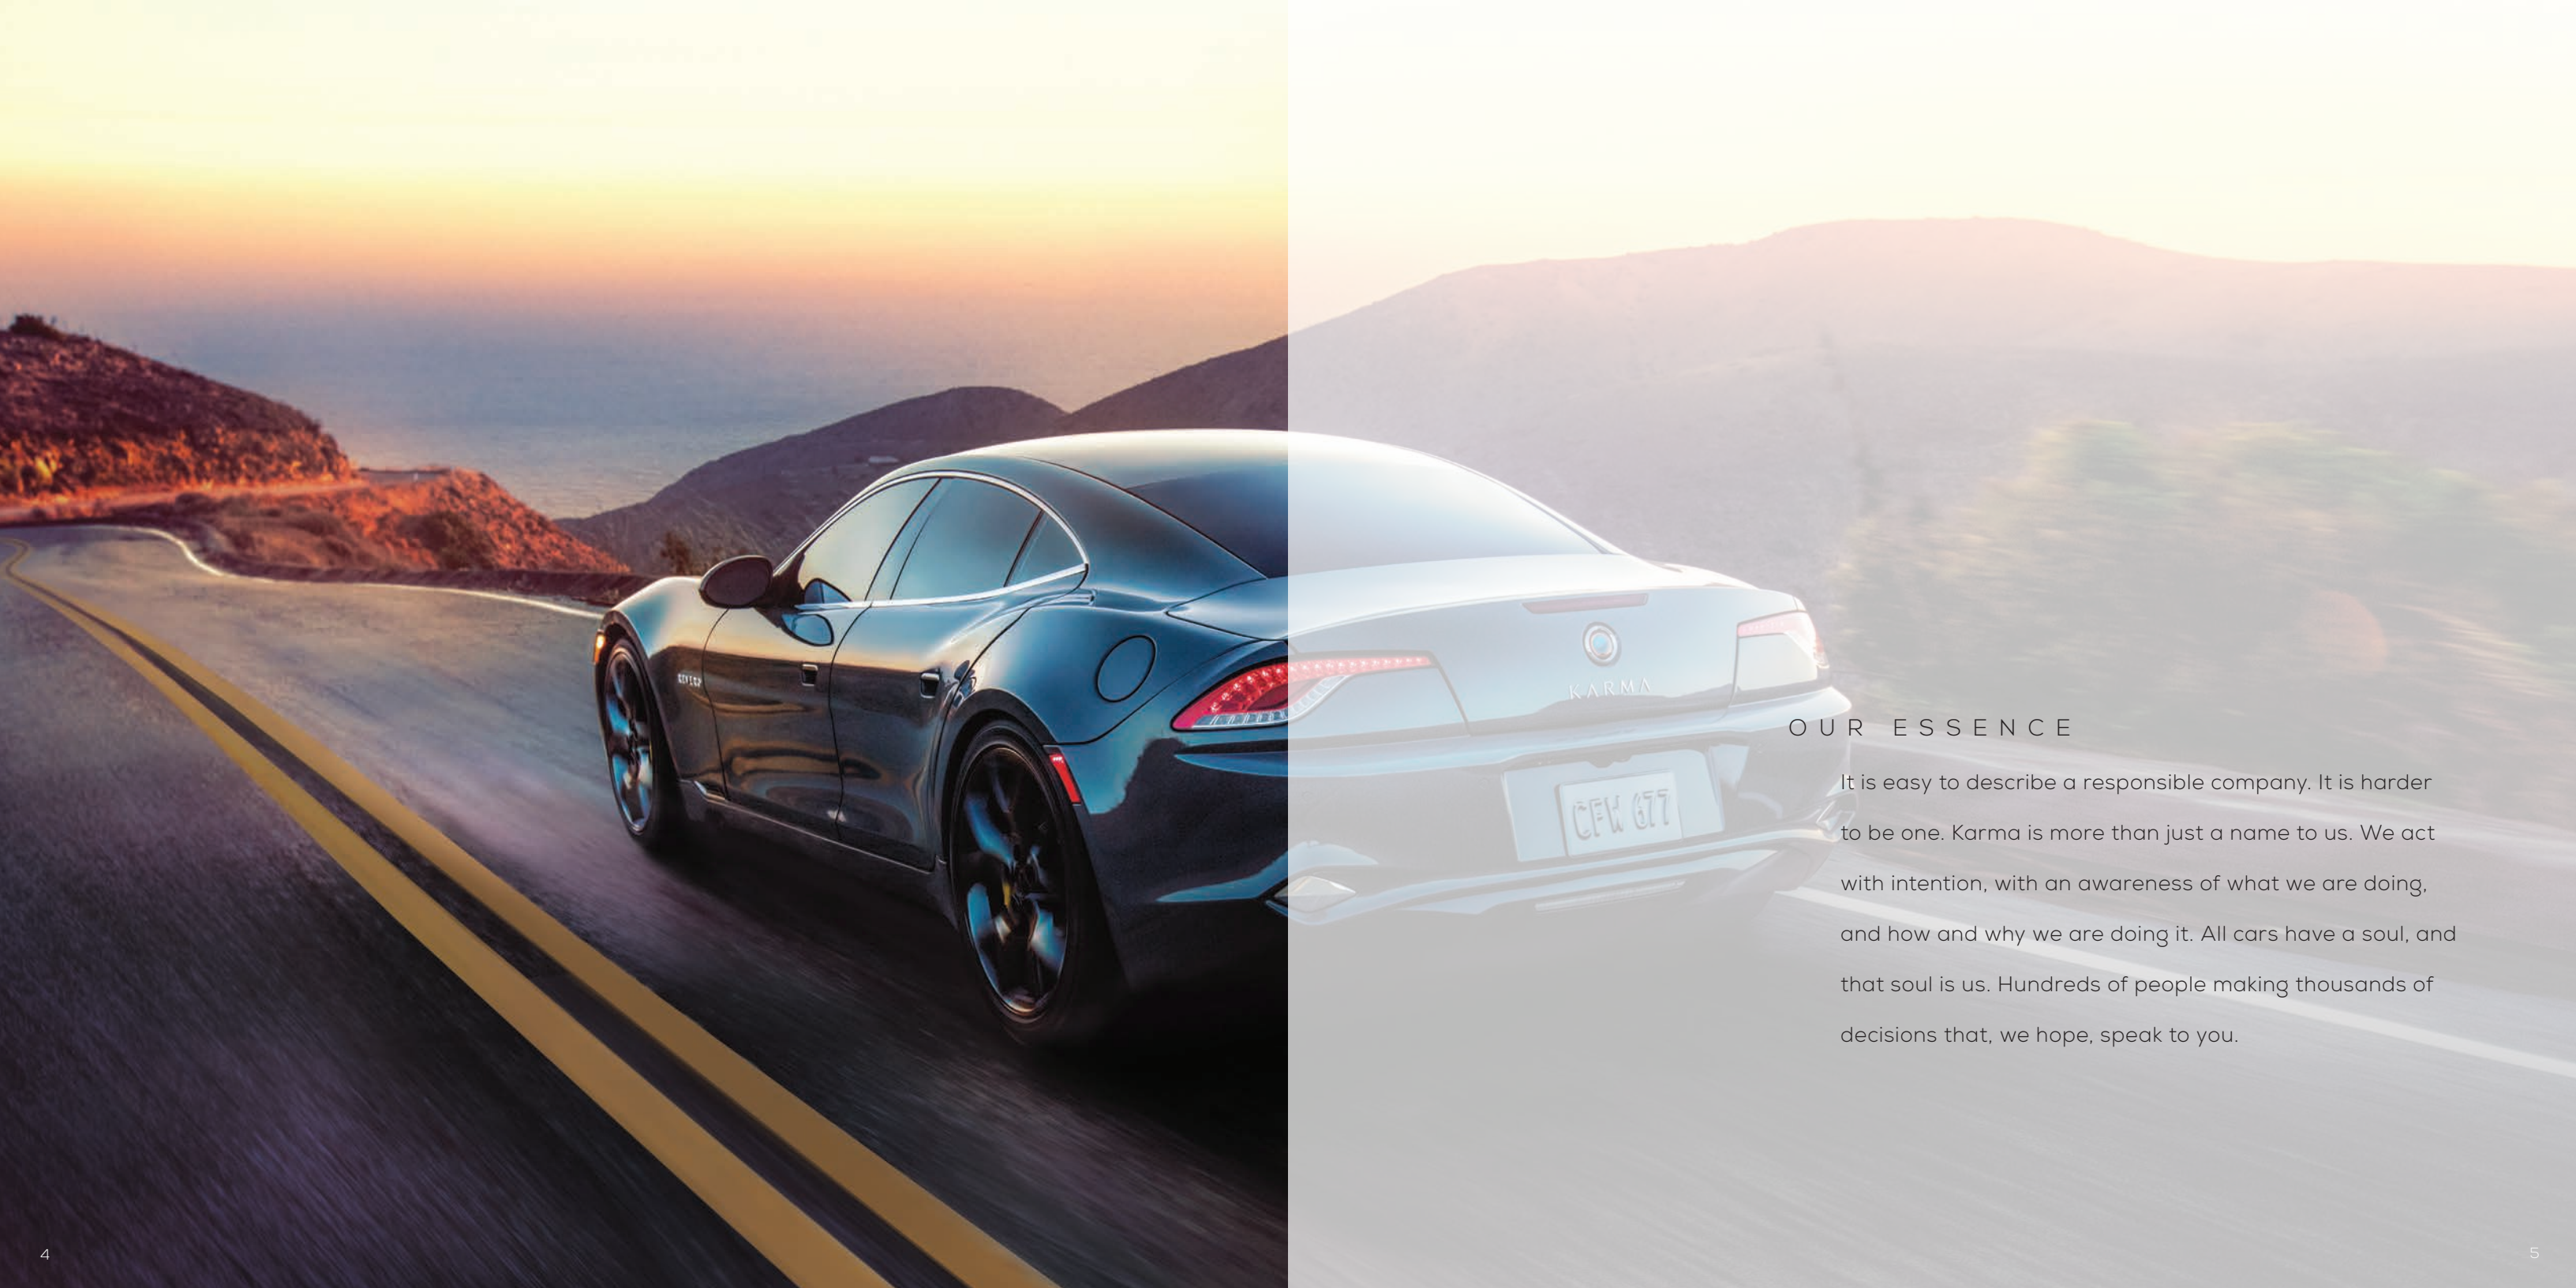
KARMA

CFW 677

OUR ESSENCE

It is easy to describe a responsible company. It is harder to be one. Karma is more than just a name to us. We act with intention, with an awareness of what we are doing, and how and why we are doing it. All cars have a soul, and that soul is us. Hundreds of people making thousands of decisions that, we hope, speak to you.

4

5